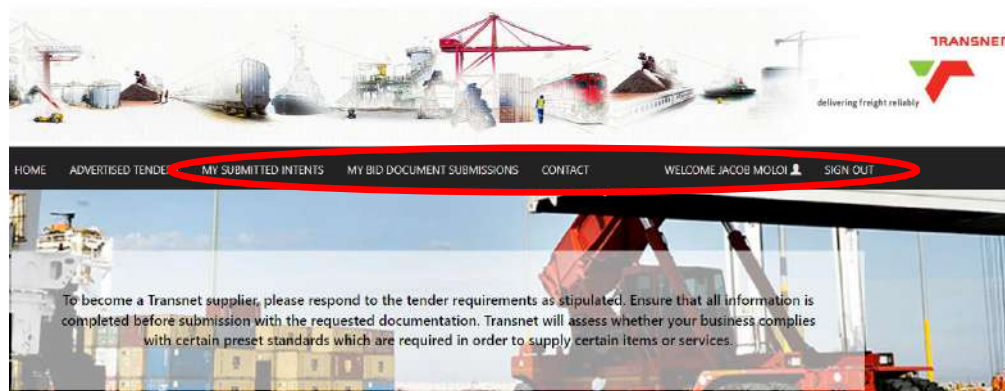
TRANSNET

delivering freight reliably

HOME ADVERTISED TENDE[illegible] MY SUBMITTED INTENTS MY BID DOCUMENT SUBMISSIONS CONTACT WELCOME JACOB MOLOI SIGN OUT

To become a Transnet supplier, please respond to the tender requirements as stipulated. Ensure that all information is completed before submission with the requested documentation. Transnet will assess whether your business complies with certain preset standards which are required in order to supply certain items or services.